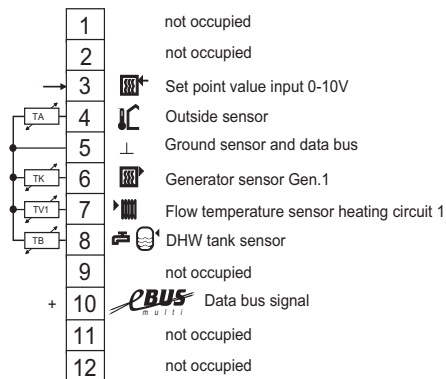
| | |
|---|---|
| 1 | not occupied |
| 2 | not occupied |
| 3 | Set point value input 0-10V |
| 4 | Outside sensor |
| 5 | ⊥ Ground sensor and data bus |
| 6 | Generator sensor Gen.1 |
| 7 | Flow temperature sensor heating circuit 1 |
| 8 | DHW tank sensor |
| 9 | not occupied |
| + 10 | eBUS multi Data bus signal |
| 11 | not occupied |
| 12 | not occupied |

TA
TK
TV1
TB